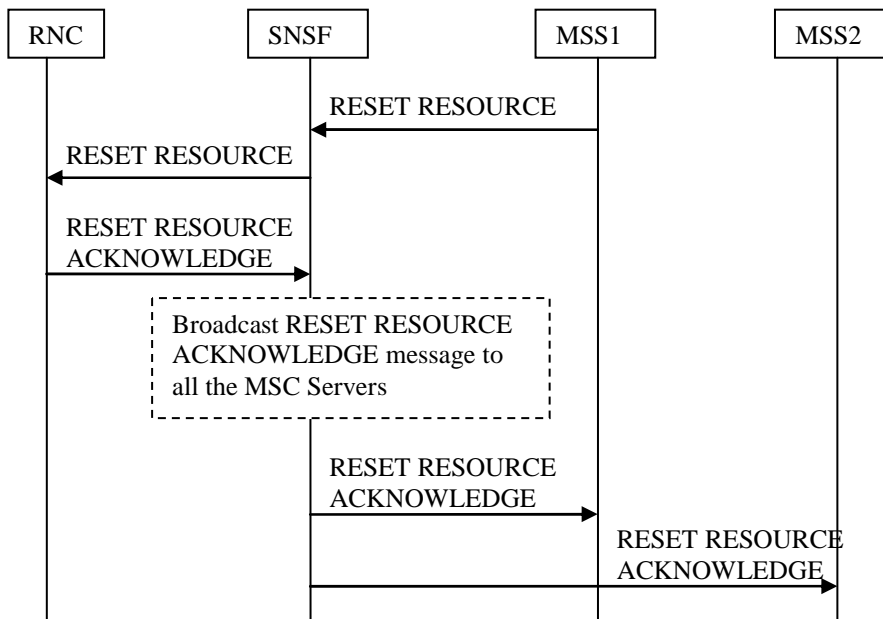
RNC

SNSF

MSS1

MSS2

RESET RESOURCE

RESET RESOURCE

RESET RESOURCE ACKNOWLEDGE

Broadcast RESET RESOURCE ACKNOWLEDGE message to all the MSC Servers

RESET RESOURCE ACKNOWLEDGE

RESET RESOURCE ACKNOWLEDGE